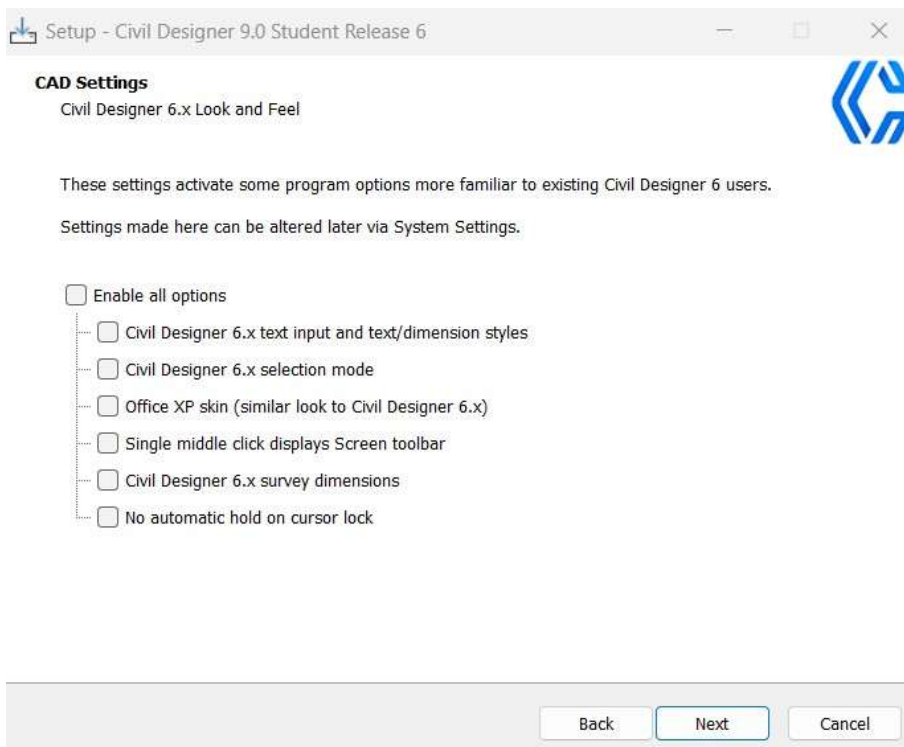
Setup - Civil Designer 9.0 Student Release 6

CAD Settings
Civil Designer 6.x Look and Feel

These settings activate some program options more familiar to existing Civil Designer 6 users.

Settings made here can be altered later via System Settings.

Enable all options
Civil Designer 6.x text input and text/dimension styles
Civil Designer 6.x selection mode
Office XP skin (similar look to Civil Designer 6.x)
Single middle click displays Screen toolbar
Civil Designer 6.x survey dimensions
No automatic hold on cursor lock

Back
Next
Cancel